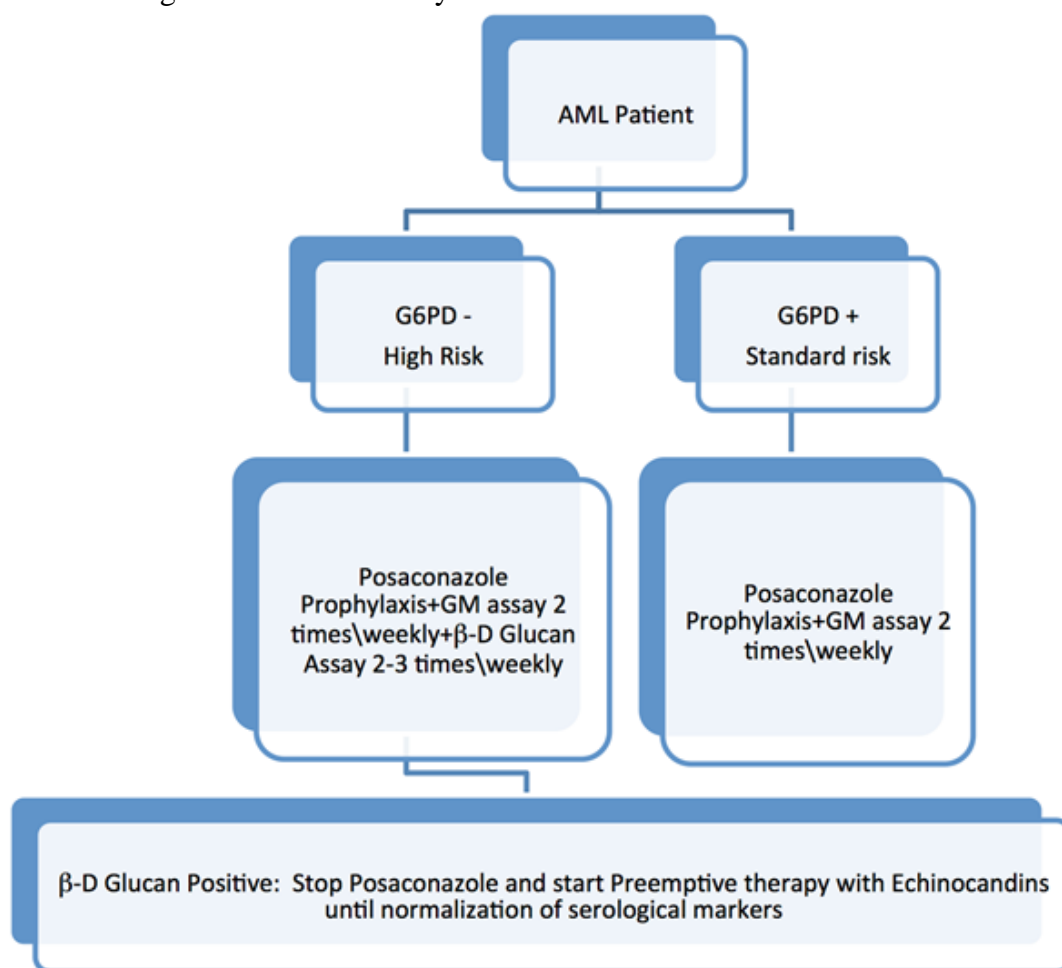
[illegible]

AML Patient

G6PD - High Risk

G6PD + Standard risk

Posaconazole Prophylaxis+GM assay 2 times\weekly+β-D Glucan Assay 2-3 times\weekly

Posaconazole Prophylaxis+GM assay 2 times\weekly

β-D Glucan Positive: Stop Posaconazole and start Preemptive therapy with Echinocandins until normalization of serological markers